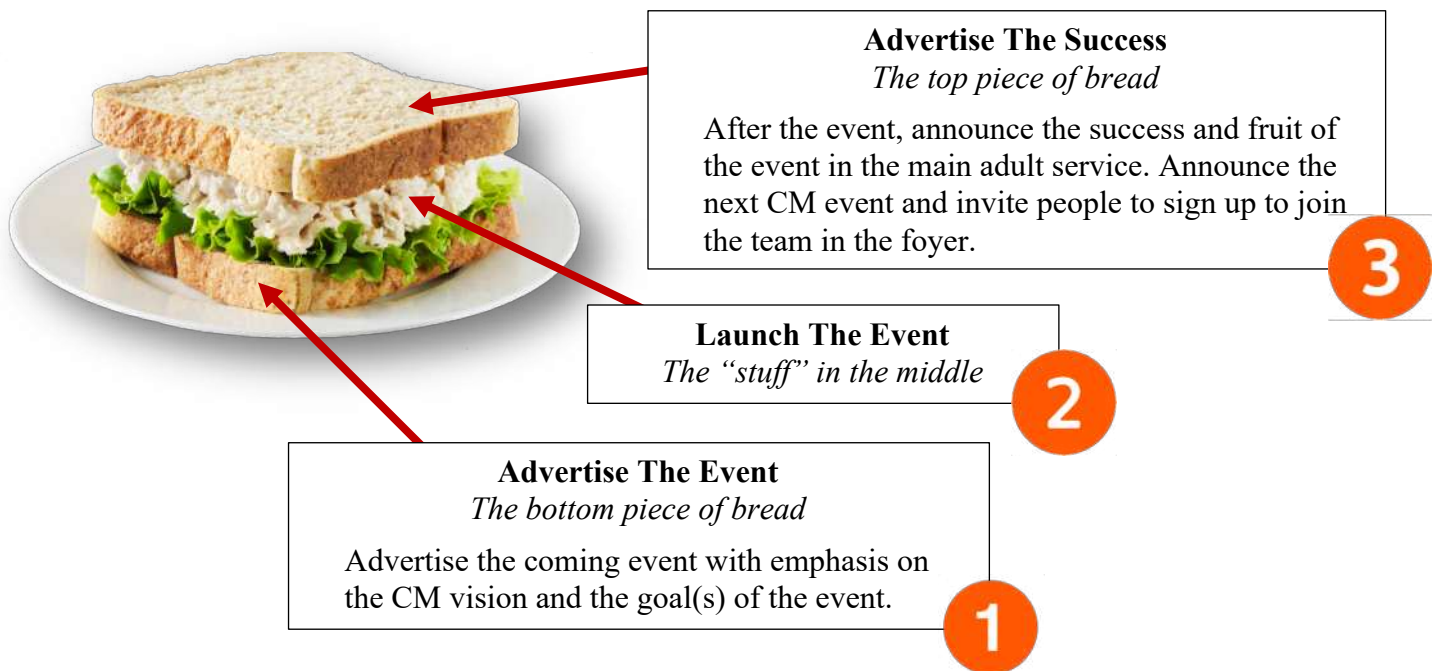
**Advertise The Success**
*The top piece of bread*

After the event, announce the success and fruit of the event in the main adult service. Announce the next CM event and invite people to sign up to join the team in the foyer.

3

**Launch The Event**
*The "stuff" in the middle*

2

**Advertise The Event**
*The bottom piece of bread*

Advertise the coming event with emphasis on the CM vision and the goal(s) of the event.

1